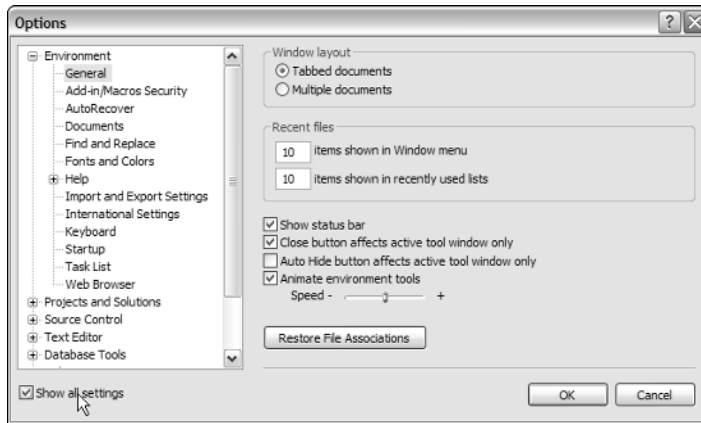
Options

?

Environment
General
Add-in/Macros Security
AutoRecover
Documents
Find and Replace
Fonts and Colors
Help
Import and Export Settings
International Settings
Keyboard
Startup
Task List
Web Browser
Projects and Solutions
Source Control
Text Editor
Database Tools

Window layout
Tabbed documents
Multiple documents

Recent files
10 items shown in Window menu
10 items shown in recently used lists

Show status bar
Close button affects active tool window only
Auto Hide button affects active tool window only
Animate environment tools
Speed - +

Restore File Associations

Show all settings

OK
Cancel